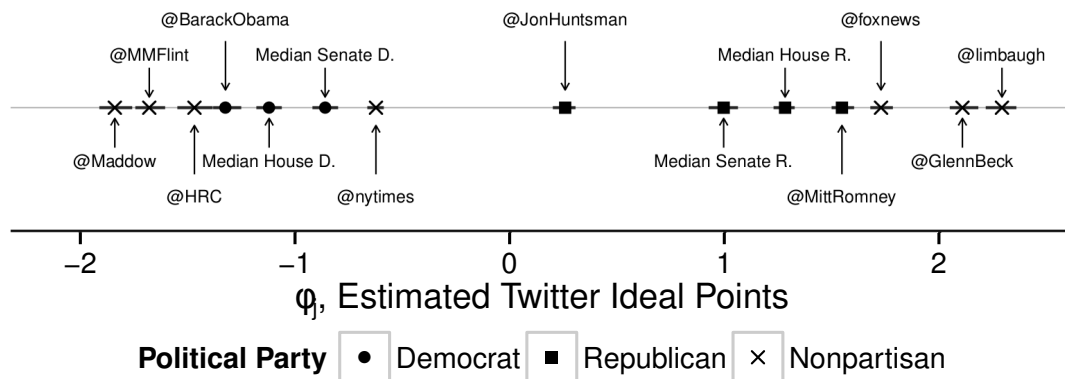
@BarackObama
@MMFlint
Median Senate D.
@JonHuntsman
Median House R.
@foxnews
@limbaugh
@Maddow
@HRC
Median House D.
@nytimes
Median Senate R.
@MittRomney
@GlennBeck

−2 −1 0 1 2
$\varphi_j$, Estimated Twitter Ideal Points

Political Party ● Democrat ■ Republican × Nonpartisan